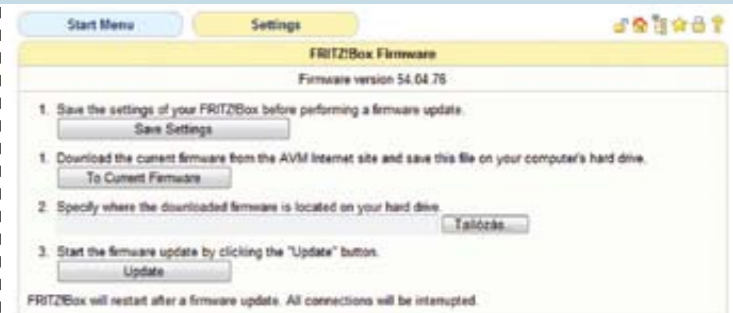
Start Menu

Settings

FRITZ!Box Firmware

Firmware version 54.04.76

1. Save the settings of your FRITZ!Box before performing a firmware update.

Save Settings

1. Download the current firmware from the AVM Internet site and save this file on your computer's hard drive.

To Current Firmware

2. Specify where the downloaded firmware is located on your hard drive.

Tallózás...

3. Start the firmware update by clicking the "Update" button.

Update

FRITZ!Box will restart after a firmware update. All connections will be interrupted.